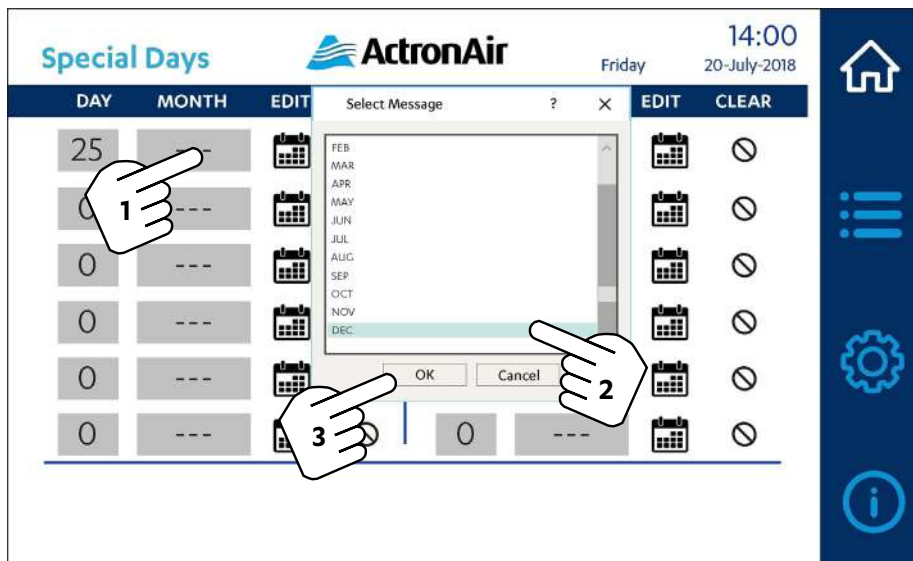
Special Days

ActronAir

14:00
Friday 20-July-2018

| DAY | MONTH | EDIT |
|---|---|---|
| 25 | --- | |
| 0 | --- | |
| 0 | --- | |
| 0 | --- | |
| 0 | --- | |
| 0 | --- | |

| | | EDIT | CLEAR |
|---|---|---|---|
| 0 | --- | | |

Select Message ? ×

FEB
MAR
APR
MAY
JUN
JUL
AUG
SEP
OCT
NOV
DEC

OK Cancel

1
2
3